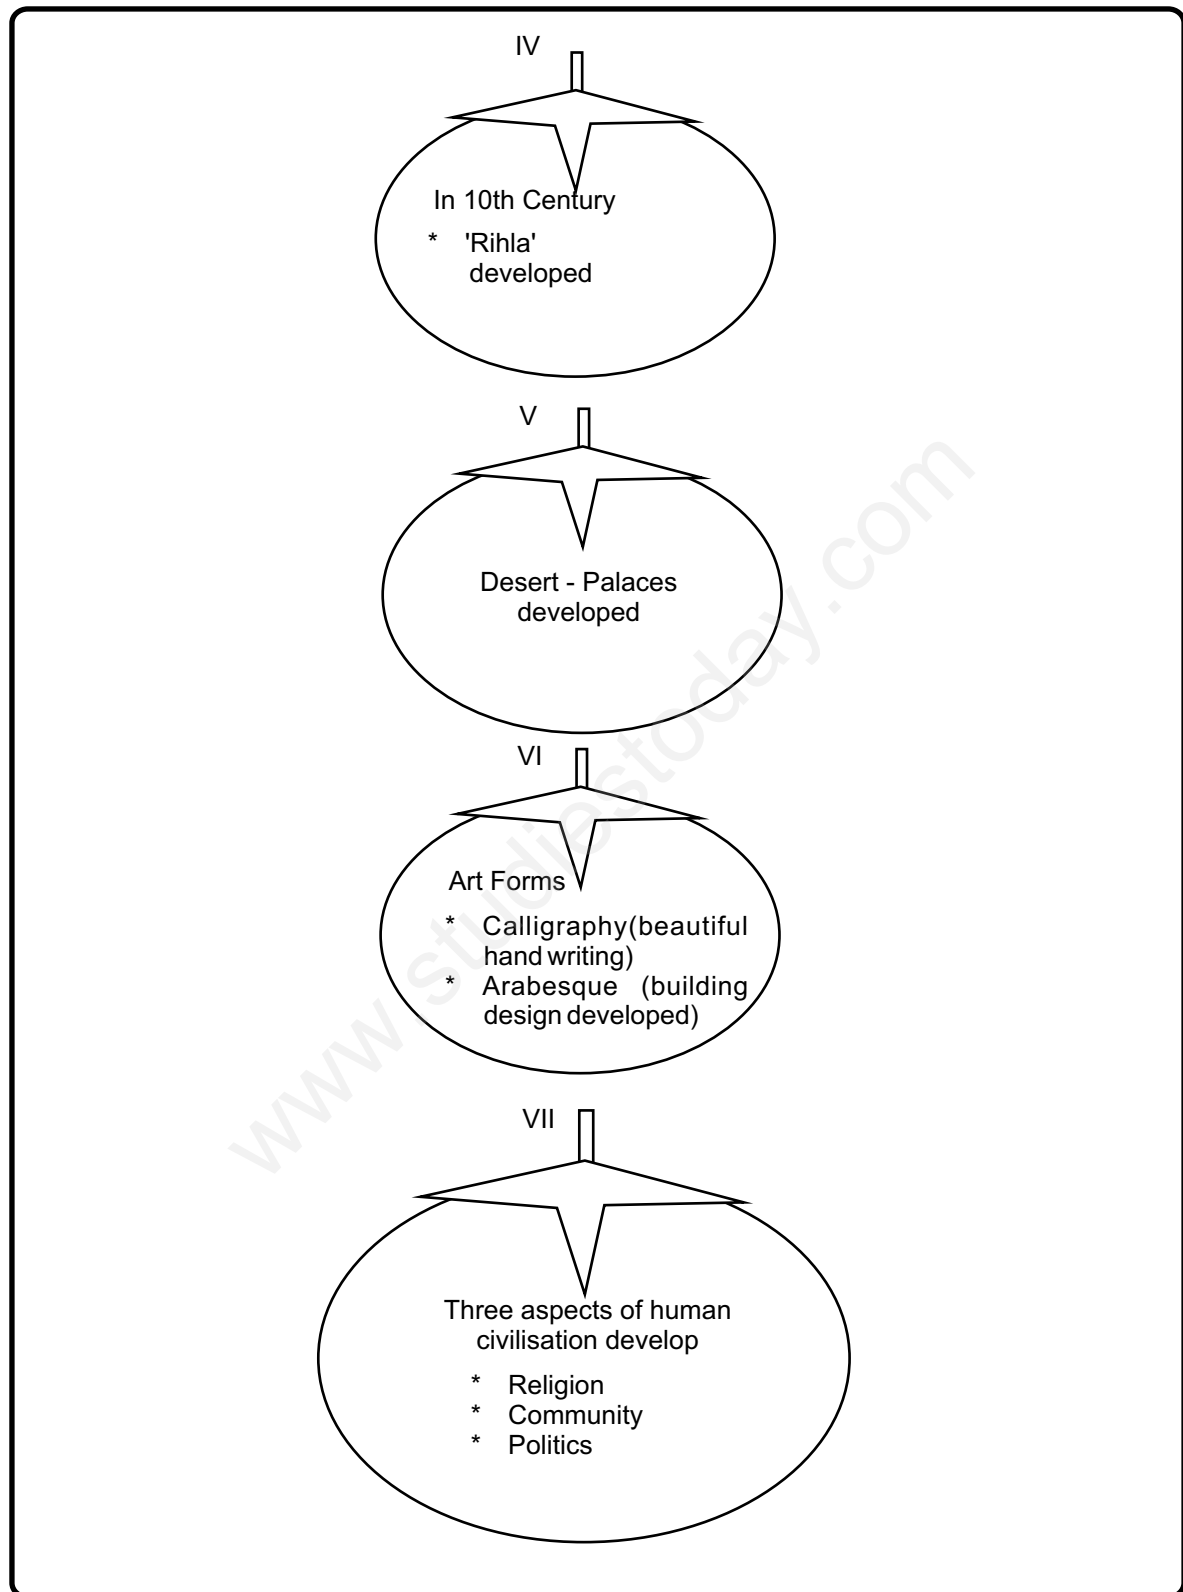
IV

In 10th Century

* 'Rihla' developed

V

Desert - Palaces developed

VI

Art Forms

* Calligraphy(beautiful hand writing)
* Arabesque (building design developed)

VII

Three aspects of human civilisation develop

* Religion
* Community
* Politics

www.studiestoday.com